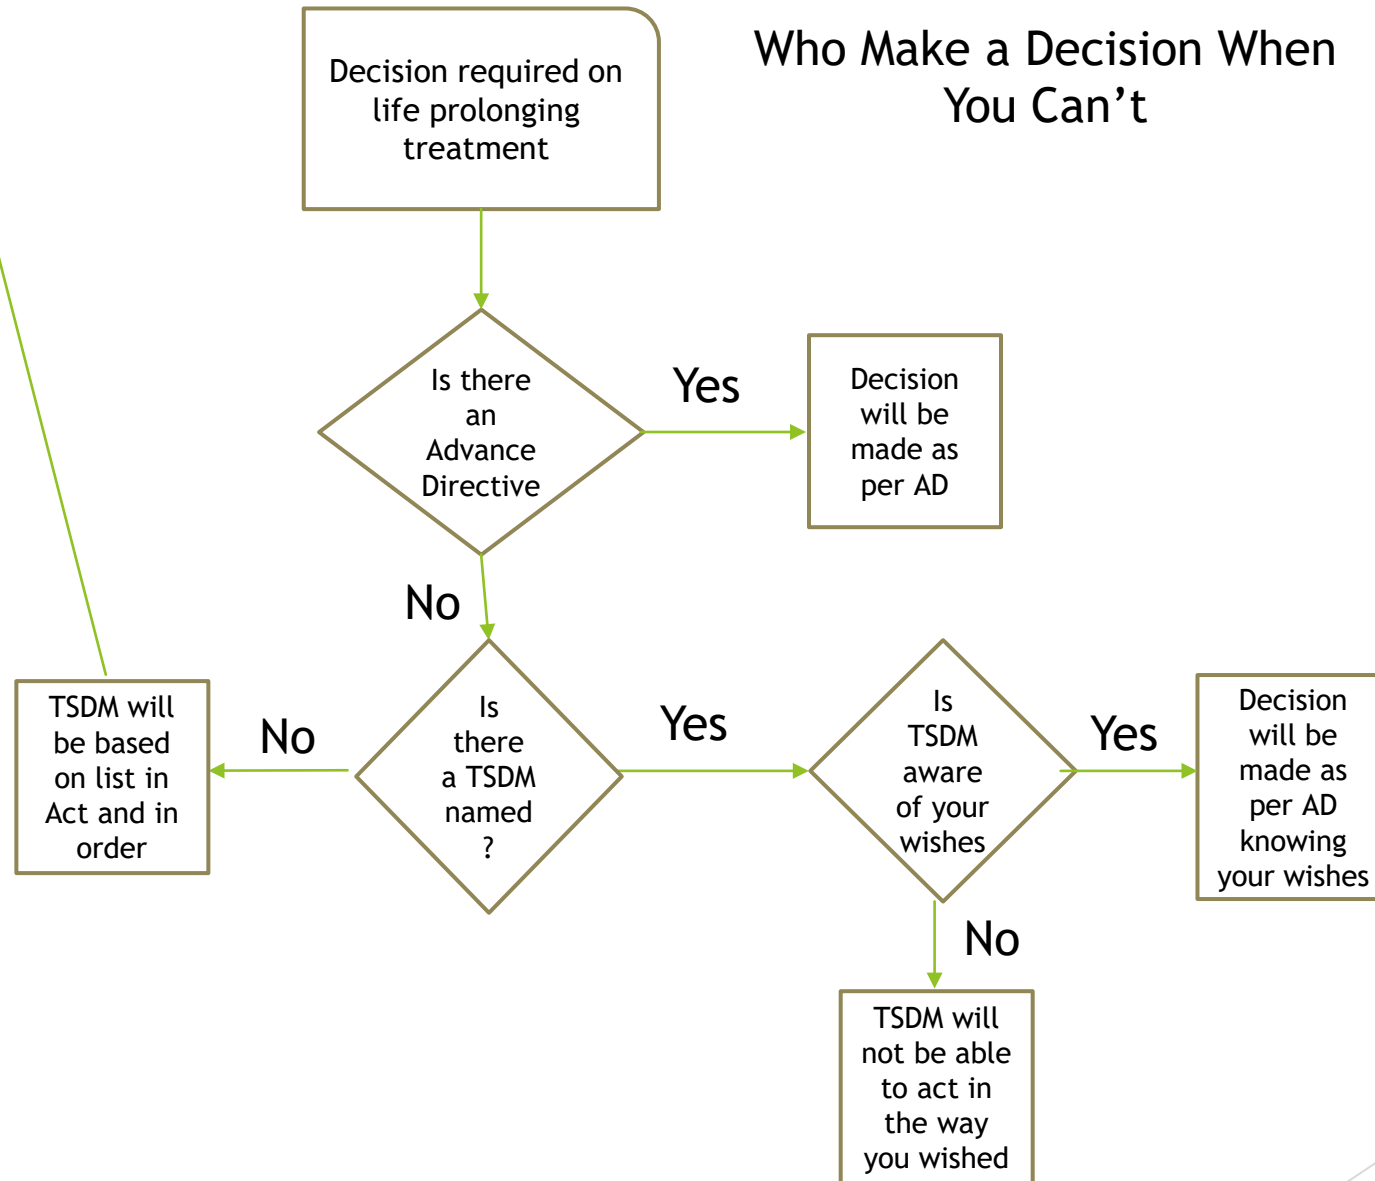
Who Make a Decision When You Can’t

Decision required on life prolonging treatment

Is there an Advance Directive

Yes

Decision will be made as per AD

No

Is there a TSDM named ?

No

TSDM will be based on list in Act and in order

Yes

Is TSDM aware of your wishes

Yes

Decision will be made as per AD knowing your wishes

No

TSDM will not be able to act in the way you wished